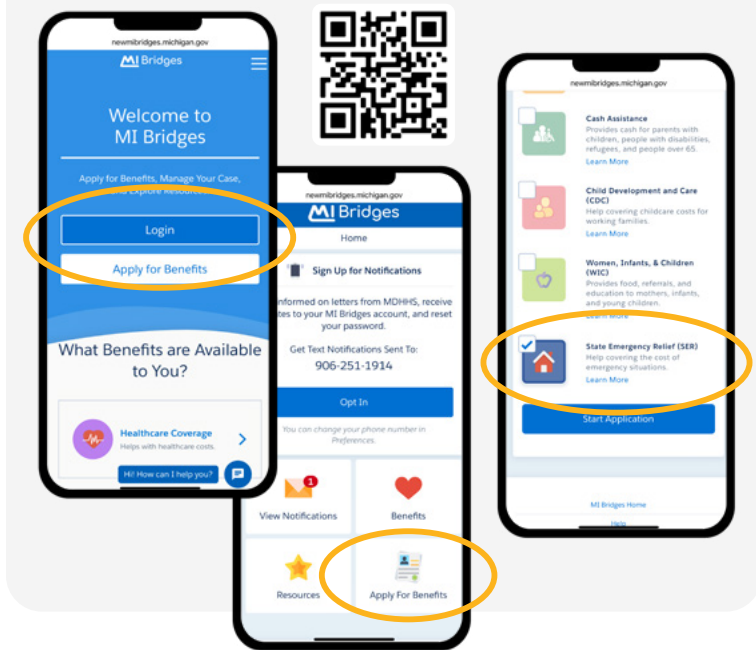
newmibridges.michigan.gov

MI Bridges

Welcome to MI Bridges

Apply for Benefits, Manage Your Case, and Explore Resources

Login

Apply for Benefits

What Benefits are Available to You?

Healthcare Coverage

Helps with healthcare costs.

Hi! How can I help you?

newmibridges.michigan.gov

MI Bridges

Home

Sign Up for Notifications

informed on letters from MDHHS, receive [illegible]tes to your MI Bridges account, and reset your password.

Get Text Notifications Sent To:

906-251-1914

Opt In

You can change your phone number in Preferences.

1

View Notifications

Benefits

Resources

Apply For Benefits

newmibridges.michigan.gov

Cash Assistance

Provides cash for parents with children, people with disabilities, refugees, and people over 65.

Learn More

Child Development and Care (CDC)

Help covering childcare costs for working families.

Learn More

Women, Infants, & Children (WIC)

Provides food, referrals, and education to mothers, infants, and young children.

Learn More

State Emergency Relief (SER)

Help covering the cost of emergency situations.

Learn More

Start Application

MI Bridges Home

Help